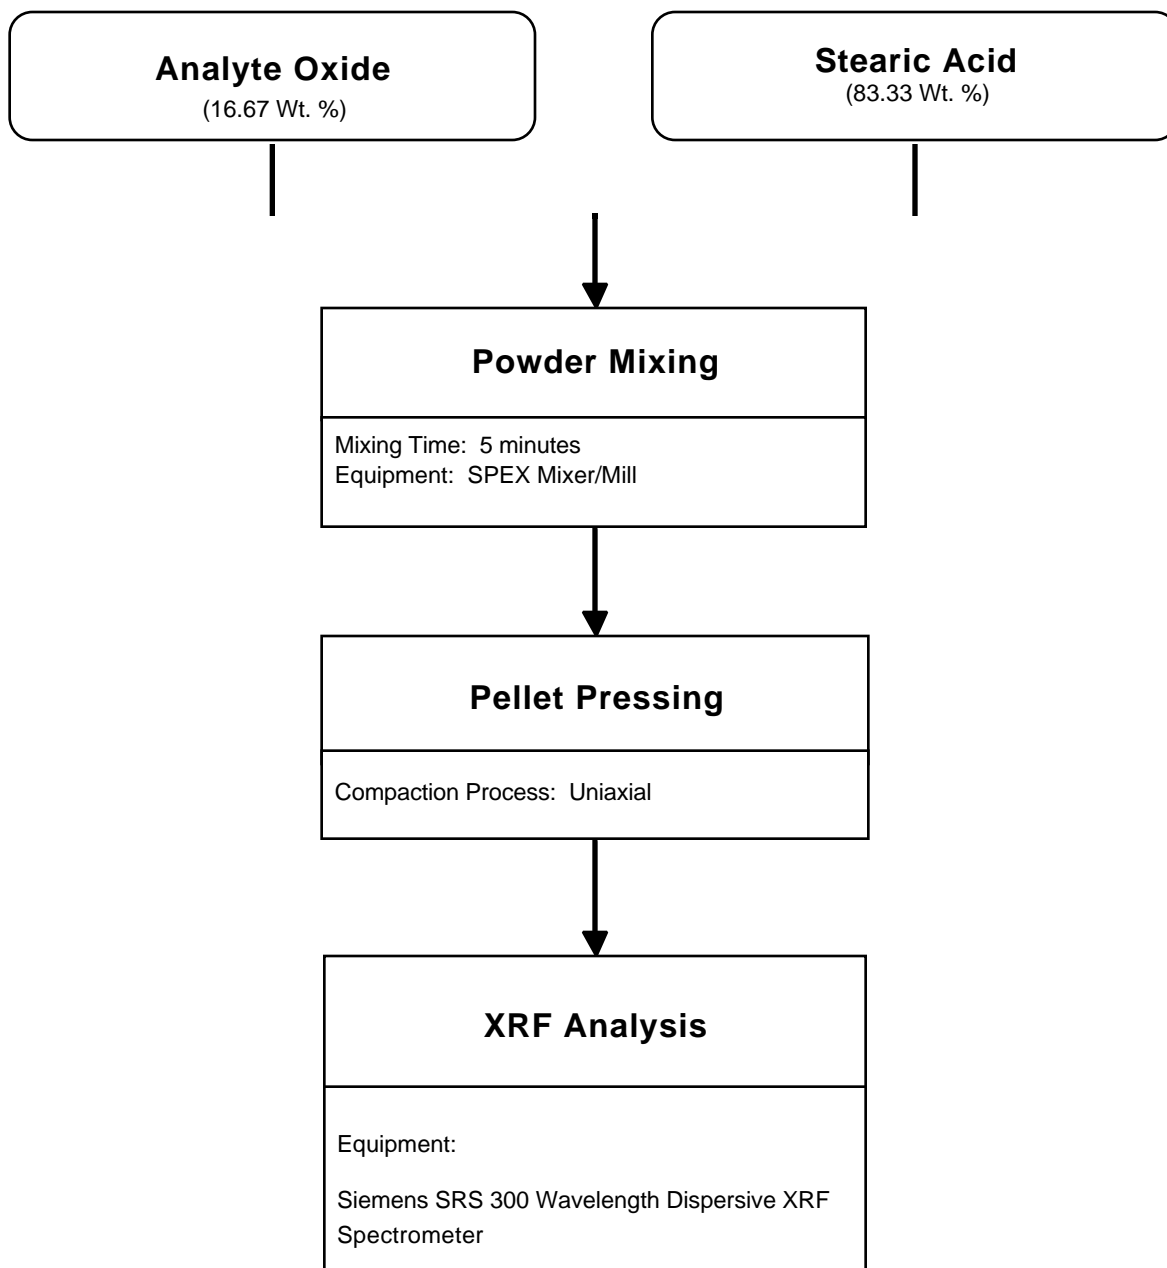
Analyte Oxide
(16.67 Wt. %)

Stearic Acid
(83.33 Wt. %)

Powder Mixing

Mixing Time: 5 minutes
Equipment: SPEX Mixer/Mill

Pellet Pressing

Compaction Process: Uniaxial

XRF Analysis

Equipment:

Siemens SRS 300 Wavelength Dispersive XRF Spectrometer